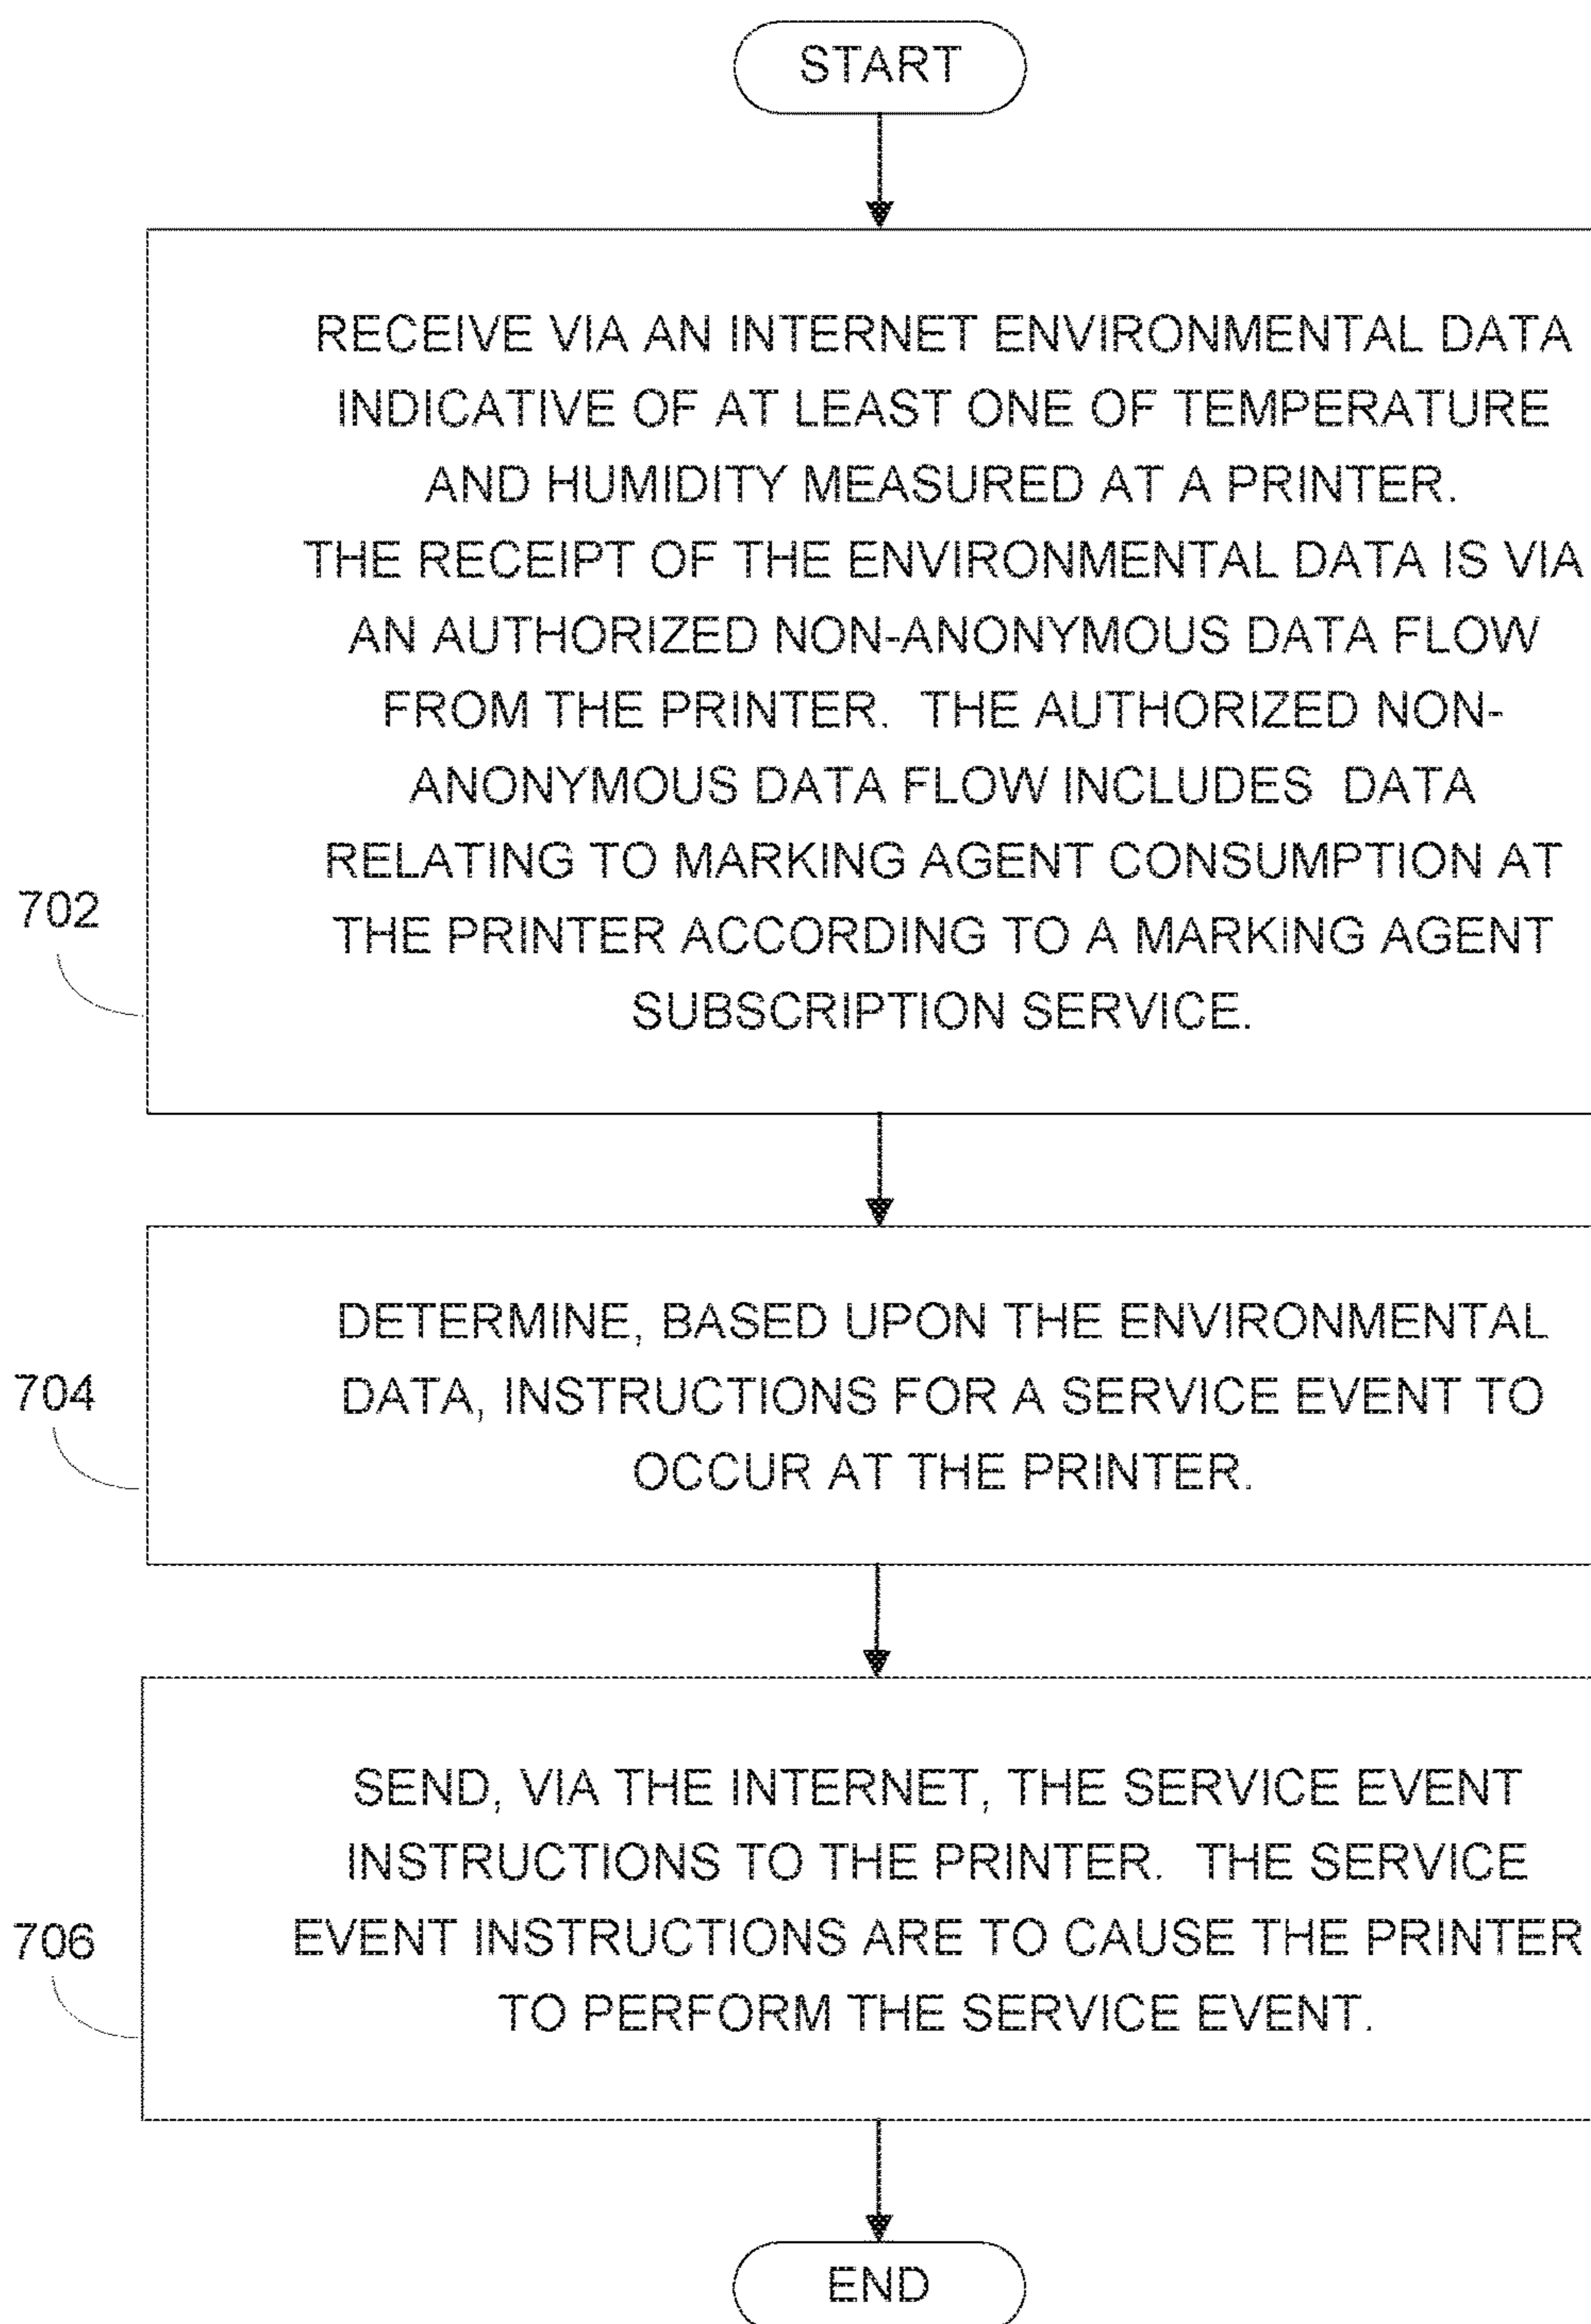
START

702

RECEIVE VIA AN INTERNET ENVIRONMENTAL DATA INDICATIVE OF AT LEAST ONE OF TEMPERATURE AND HUMIDITY MEASURED AT A PRINTER. THE RECEIPT OF THE ENVIRONMENTAL DATA IS VIA AN AUTHORIZED NON-ANONYMOUS DATA FLOW FROM THE PRINTER. THE AUTHORIZED NON-ANONYMOUS DATA FLOW INCLUDES DATA RELATING TO MARKING AGENT CONSUMPTION AT THE PRINTER ACCORDING TO A MARKING AGENT SUBSCRIPTION SERVICE.

704

DETERMINE, BASED UPON THE ENVIRONMENTAL DATA, INSTRUCTIONS FOR A SERVICE EVENT TO OCCUR AT THE PRINTER.

706

SEND, VIA THE INTERNET, THE SERVICE EVENT INSTRUCTIONS TO THE PRINTER. THE SERVICE EVENT INSTRUCTIONS ARE TO CAUSE THE PRINTER TO PERFORM THE SERVICE EVENT.

END